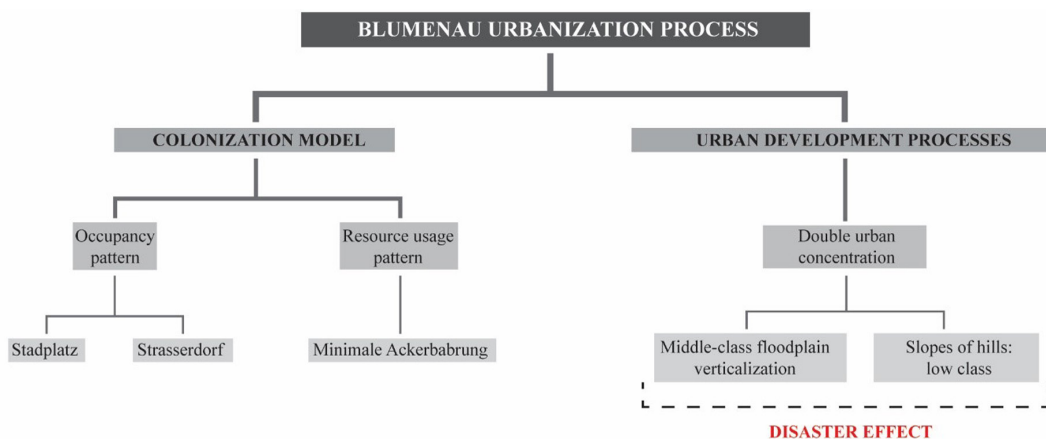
BLUMENAU URBANIZATION PROCESS

COLONIZATION MODEL

URBAN DEVELOPMENT PROCESSES

Occupancy pattern

Resource usage pattern

Double urban concentration

Stadplatz

Strasserdorf

Minimale Ackerbabrung

Middle-class floodplain verticalization

Slopes of hills: low class

DISASTER EFFECT